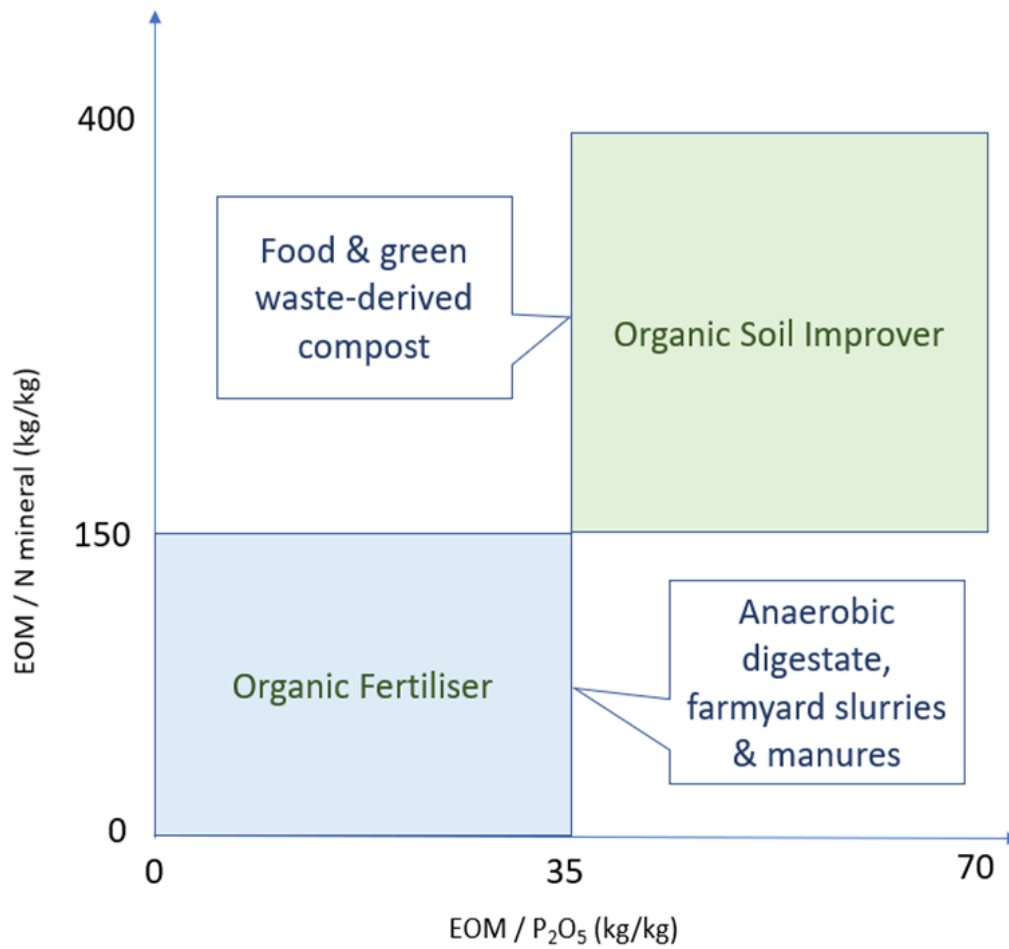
400

Food & green waste-derived compost

Organic Soil Improver

EOM / N mineral (kg/kg)

150

Organic Fertiliser

Anaerobic digestate, farmyard slurries & manures

0

0

35

70

EOM / $P_2O_5$ (kg/kg)